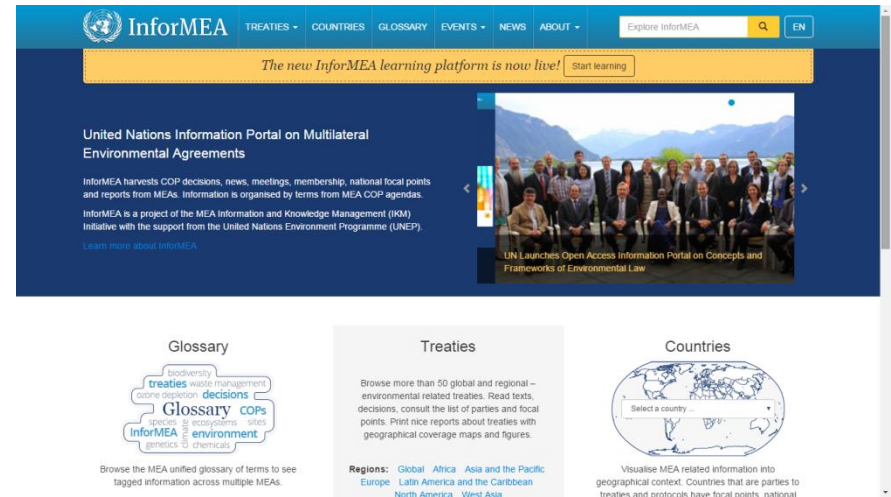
InforMEA

TREATIES ▾ COUNTRIES GLOSSARY EVENTS ▾ NEWS ABOUT ▾

Explore InforMEA

EN

The new InforMEA learning platform is now live! Start learning

United Nations Information Portal on Multilateral Environmental Agreements

InforMEA harvests COP decisions, news, meetings, membership, national focal points and reports from MEAs. Information is organised by terms from MEA COP agendas.

InforMEA is a project of the MEA Information and Knowledge Management (IKM) Initiative with the support from the United Nations Environment Programme (UNEP).

Learn more about InforMEA

UN Launches Open Access Information Portal on Concepts and Frameworks of Environmental Law

Glossary

biodiversity
treaties waste management
ozone depletion decisions
Glossary COPs
species ecosystems sites
InforMEA climate environment
genetics chemicals

Browse the MEA unified glossary of terms to see tagged information across multiple MEAs.

Treaties

Browse more than 50 global and regional – environmental related treaties. Read texts, decisions, consult the list of parties and focal points. Print nice reports about treaties with geographical coverage maps and figures.

Regions: Global Africa Asia and the Pacific Europe Latin America and the Caribbean North America West Asia

Countries

Select a country ...

Visualise MEA related information into geographical context. Countries that are parties to treaties and protocols have focal points, national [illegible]